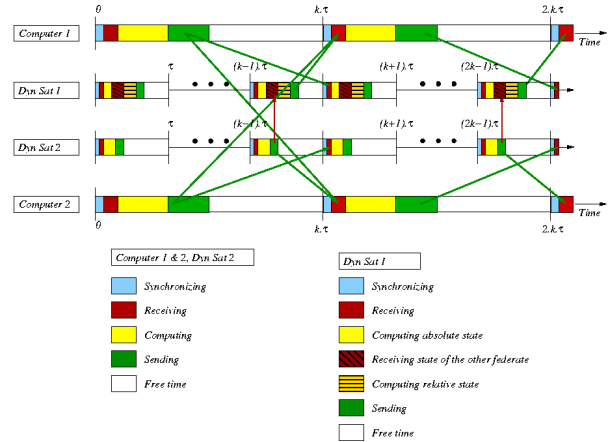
0
k.τ
2.k.τ
Computer 1
Time
Dyn Sat 1
τ
(k−1).τ
(k+1).τ
(2k−1).τ
Dyn Sat 2
τ
(k−1).τ
(k+1).τ
(2k−1).τ
Computer 2
Time
0
k.τ
2.k.τ

Computer 1 & 2, Dyn Sat 2
Synchronizing
Receiving
Computing
Sending
Free time

Dyn Sat 1
Synchronizing
Receiving
Computing absolute state
Receiving state of the other federate
Computing relative state
Sending
Free time